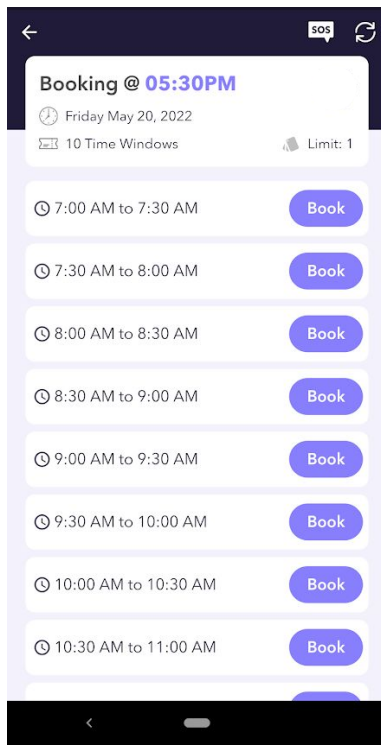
SOS

Booking @ 05:30PM

Friday May 20, 2022

10 Time Windows

Limit: 1

7:00 AM to 7:30 AM Book

7:30 AM to 8:00 AM Book

8:00 AM to 8:30 AM Book

8:30 AM to 9:00 AM Book

9:00 AM to 9:30 AM Book

9:30 AM to 10:00 AM Book

10:00 AM to 10:30 AM Book

10:30 AM to 11:00 AM Book